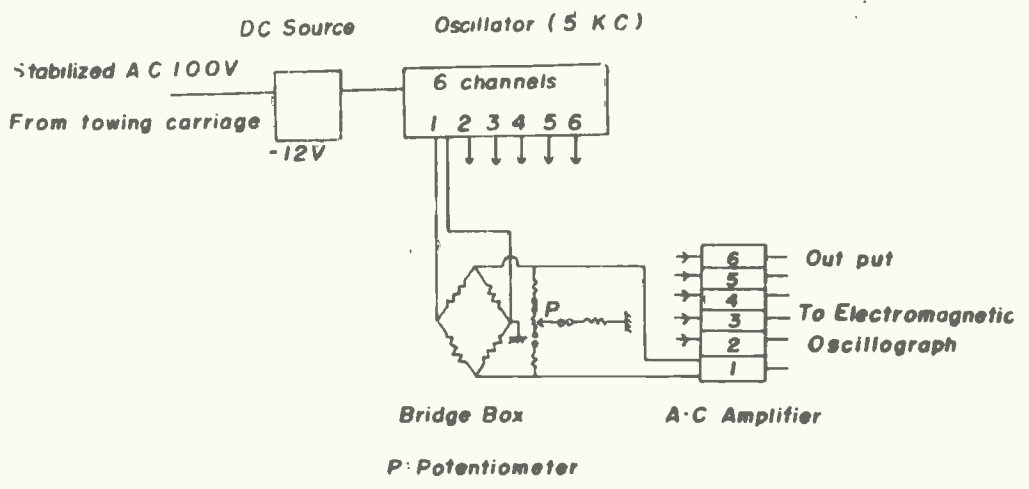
DC Source

Oscillator ( 5 K C )

Stabilized A C 100V

From towing carriage

-12V

6 channels

1 2 3 4 5 6

P

6
5
4
3
2
1

Out put

To Electromagnetic Oscillograph

Bridge Box

A·C Amplifier

P: Potentiometer